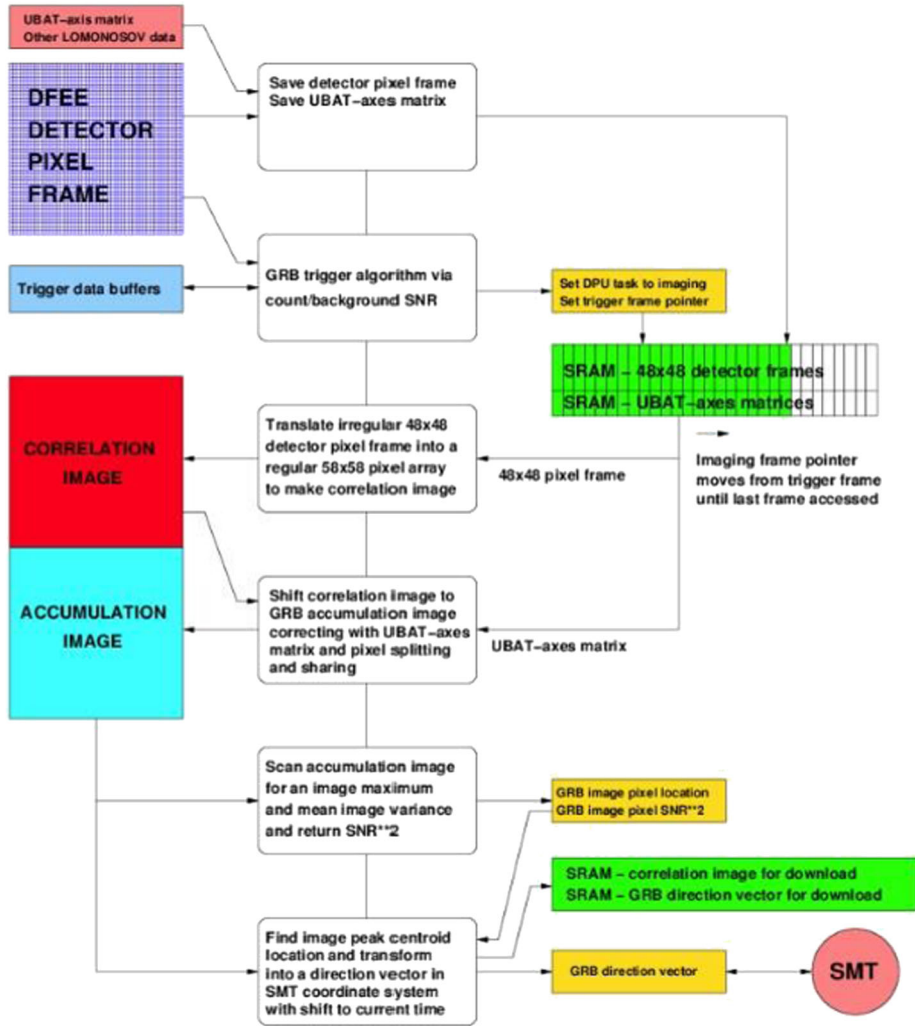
UBAT–axis matrix
Other LOMONOSOV data

DFEE
DETECTOR
PIXEL
FRAME

Save detector pixel frame
Save UBAT–axes matrix

Trigger data buffers

GRB trigger algorithm via count/background SNR

Set DPU task to imaging
Set trigger frame pointer

SRAM – 48x48 detector frames
SRAM – UBAT–axes matrices

CORRELATION IMAGE

Translate irregular 48x48 detector pixel frame into a regular 58x58 pixel array to make correlation image

48x48 pixel frame

Imaging frame pointer moves from trigger frame until last frame accessed

ACCUMULATION IMAGE

Shift correlation image to GRB accumulation image correcting with UBAT–axes matrix and pixel splitting and sharing

UBAT–axes matrix

Scan accumulation image for an image maximum and mean image variance and return SNR**2

GRB image pixel location
GRB image pixel SNR**2

SRAM – correlation image for download
SRAM – GRB direction vector for download

Find image peak centroid location and transform into a direction vector in SMT coordinate system with shift to current time

GRB direction vector

SMT